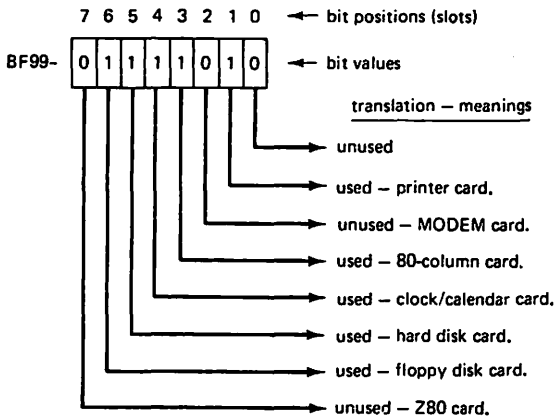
7 6 5 4 3 2 1 0 ← bit positions (slots)

BF99- 0 1 1 1 1 0 1 0 ← bit values

translation – meanings

unused

used – printer card.

unused – MODEM card.

used – 80-column card.

used – clock/calendar card.

used – hard disk card.

used – floppy disk card.

unused – Z80 card.